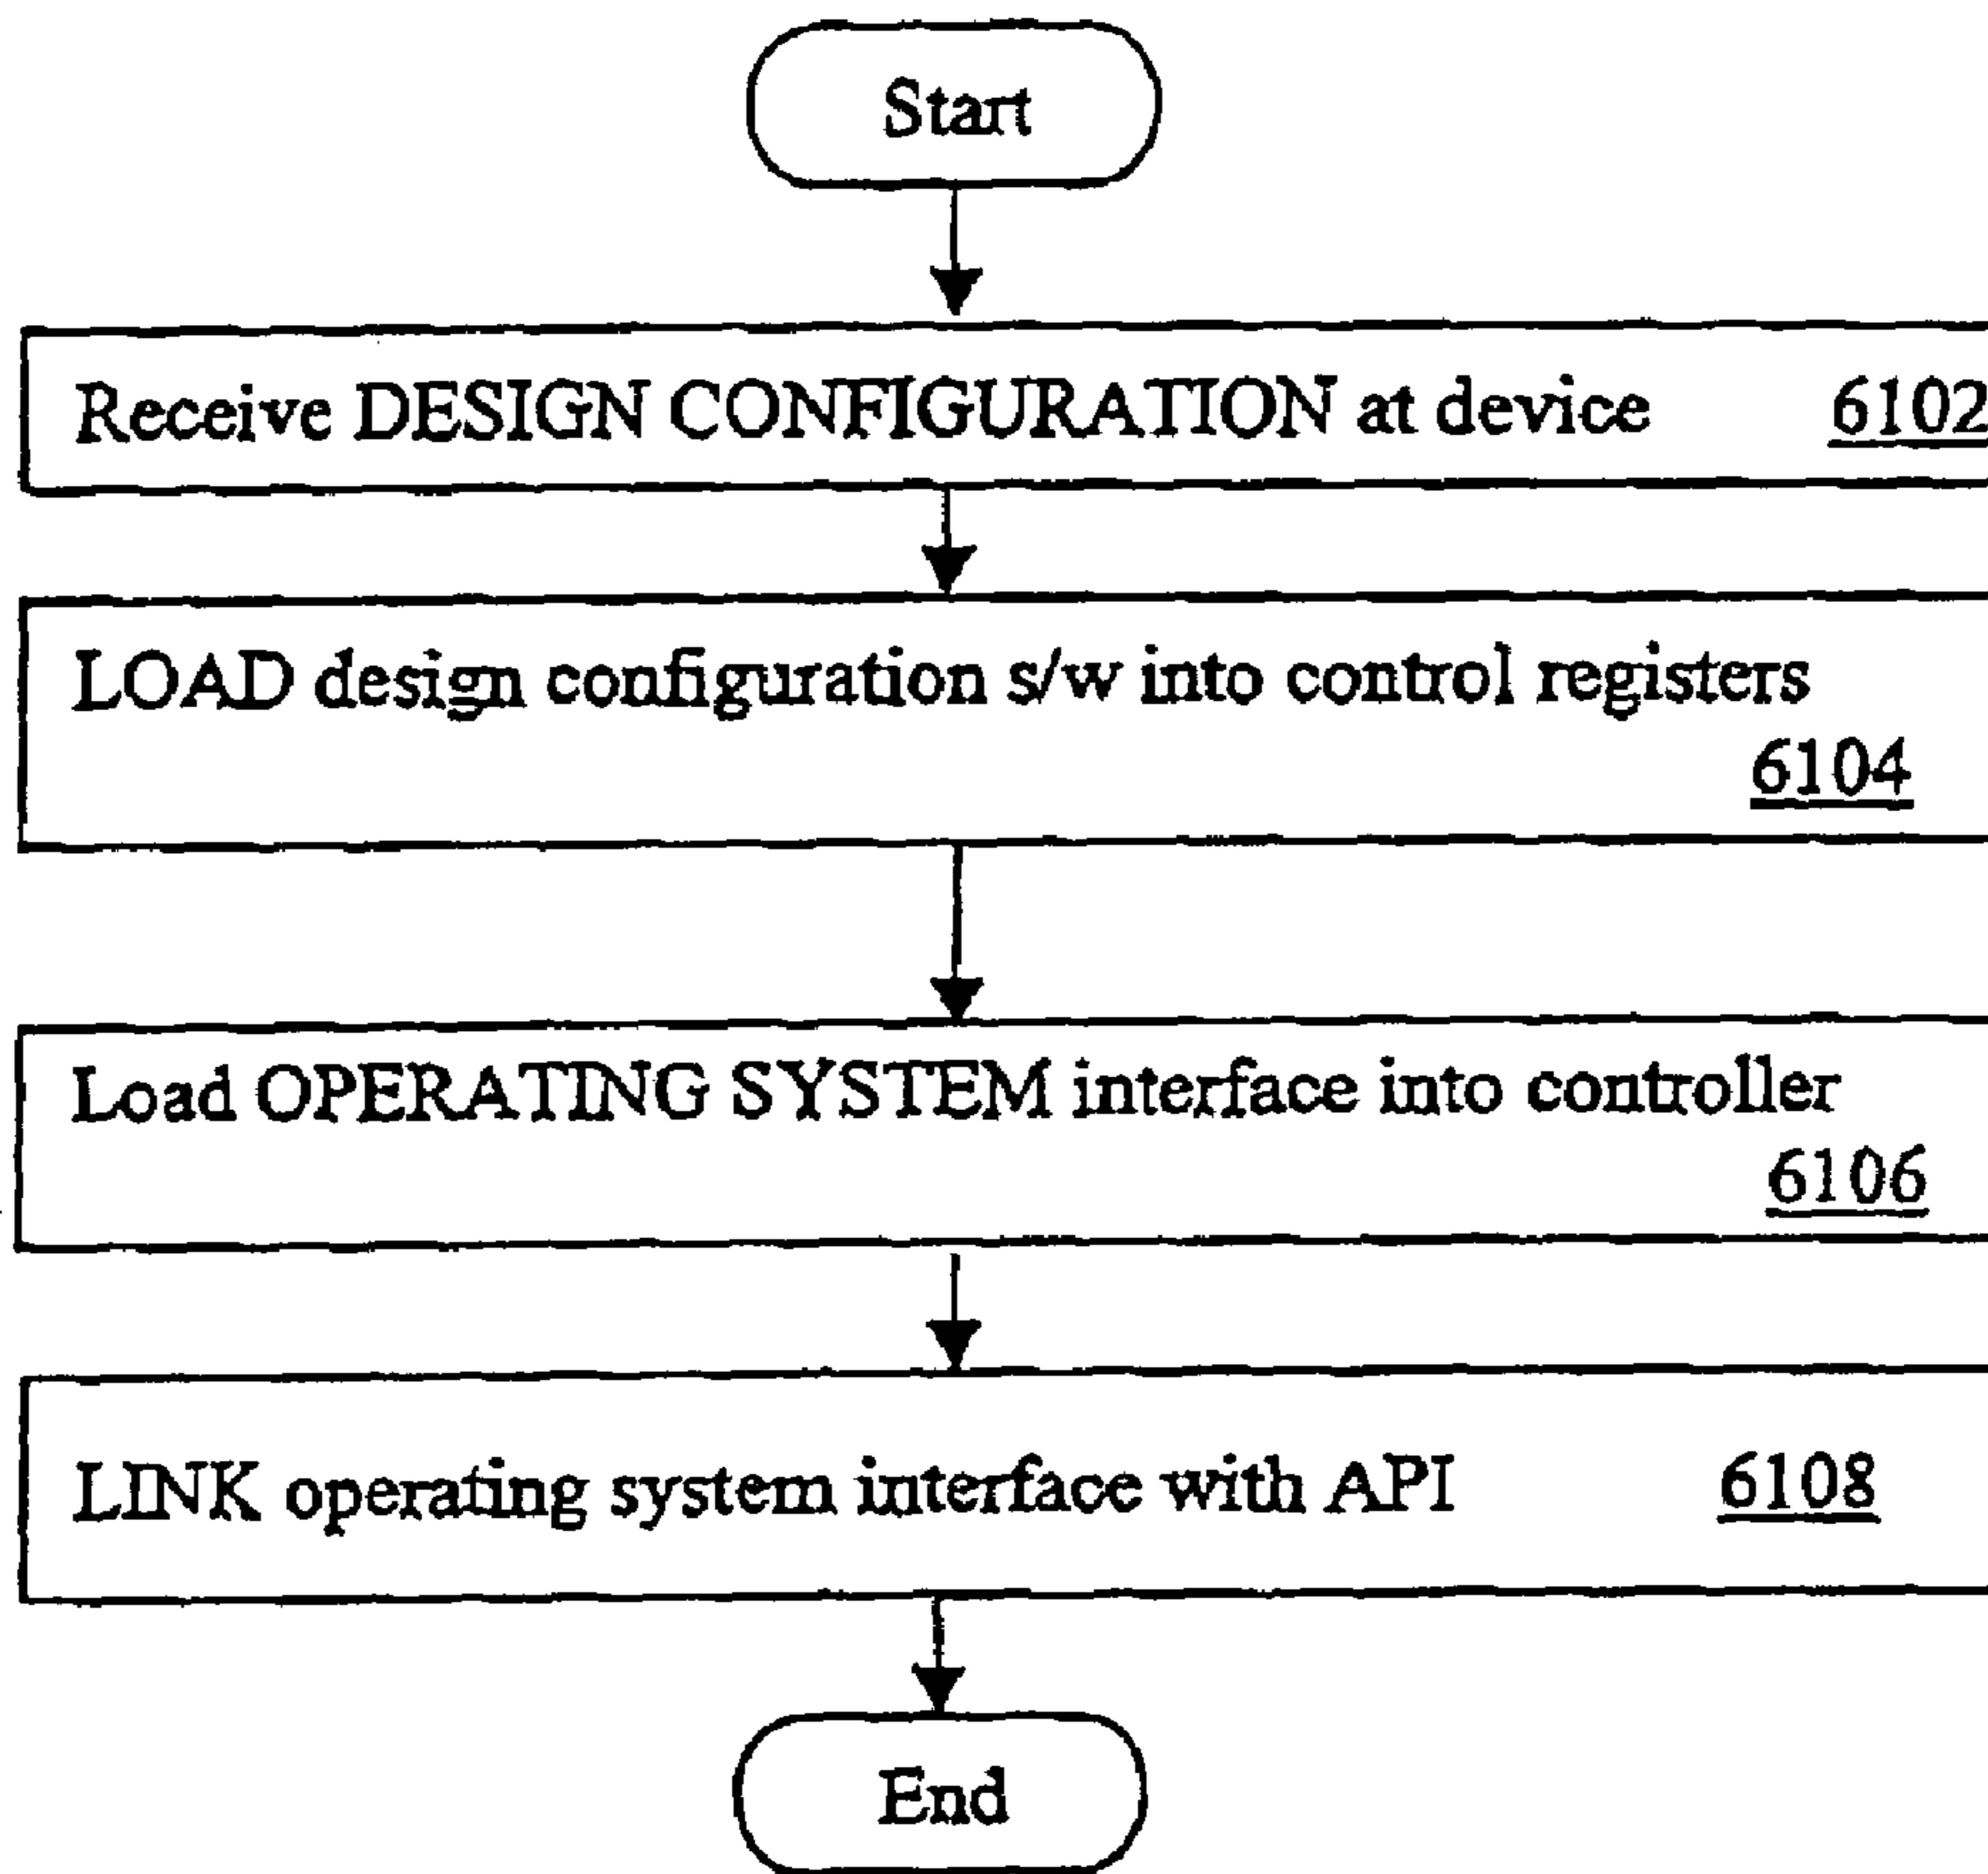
Start

Receive DESIGN CONFIGURATION at device 6102

LOAD design configuration s/w into control registers 6104

Load OPERATING SYSTEM interface into controller 6106

LINK operating system interface with API 6108

End